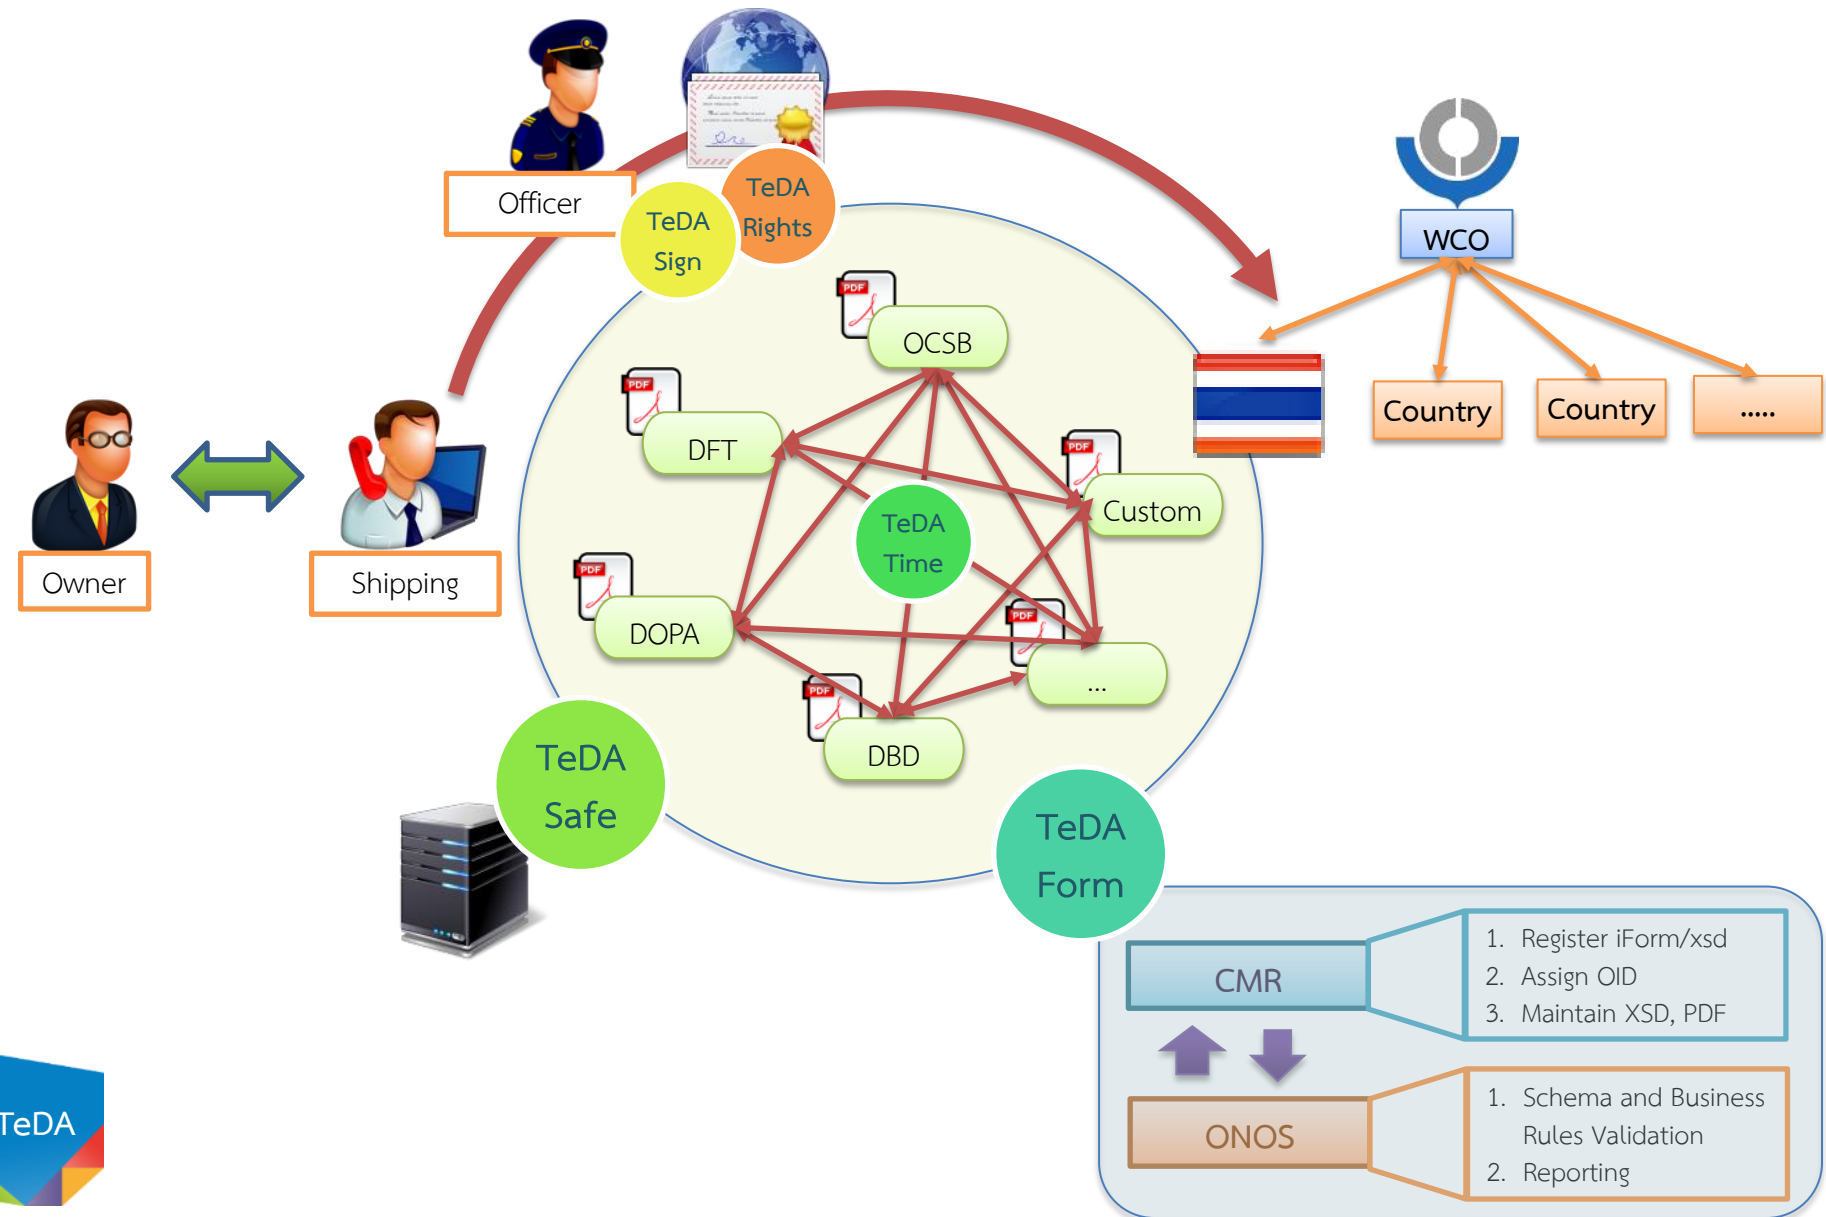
Officer

TeDA Sign

TeDA Rights

WCO

Country

Country

.....

OCSB

DFT

Custom

TeDA Time

DOPA

...

DBD

Owner

Shipping

TeDA Safe

TeDA Form

CMR

1. Register iForm/xsd
2. Assign OID
3. Maintain XSD, PDF

ONOS

1. Schema and Business Rules Validation
2. Reporting

TeDA